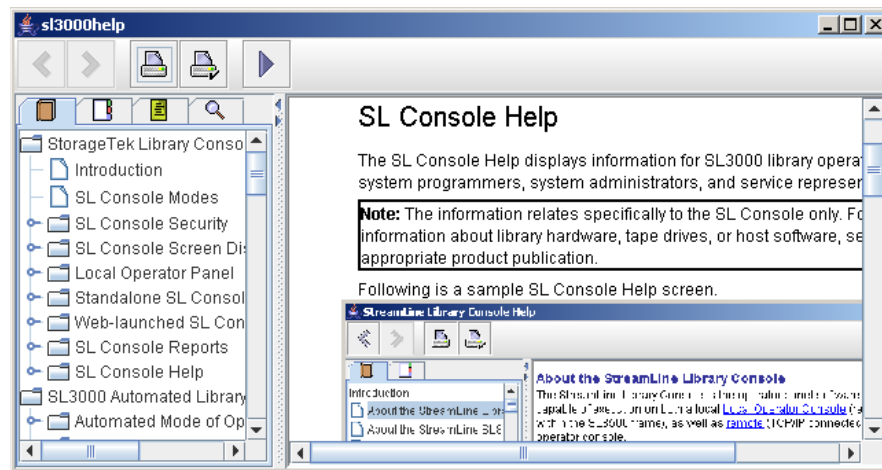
sl3000help

StorageTek Library Conso
Introduction
SL Console Modes
SL Console Security
SL Console Screen Di
Local Operator Panel
Standalone SL Consol
Web-launched SL Con
SL Console Reports
SL Console Help
SL3000 Automated Library
Automated Mode of Op

SL Console Help

The SL Console Help displays information for SL3000 library operat system programmers, system administrators, and service represen

**Note:** The information relates specifically to the SL Console only. Fo information about library hardware, tape drives, or host software, se appropriate product publication.

Following is a sample SL Console Help screen.

StreamLine Library Console Help

Introduction
About the StreamLine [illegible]
About the StreamLine SL8

About the StreamLine Library Console

The StreamLine Library Console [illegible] capable of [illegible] local Local Operator Console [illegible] within the SL3000 frame), as well as remote (TCP/IP connected operator console.